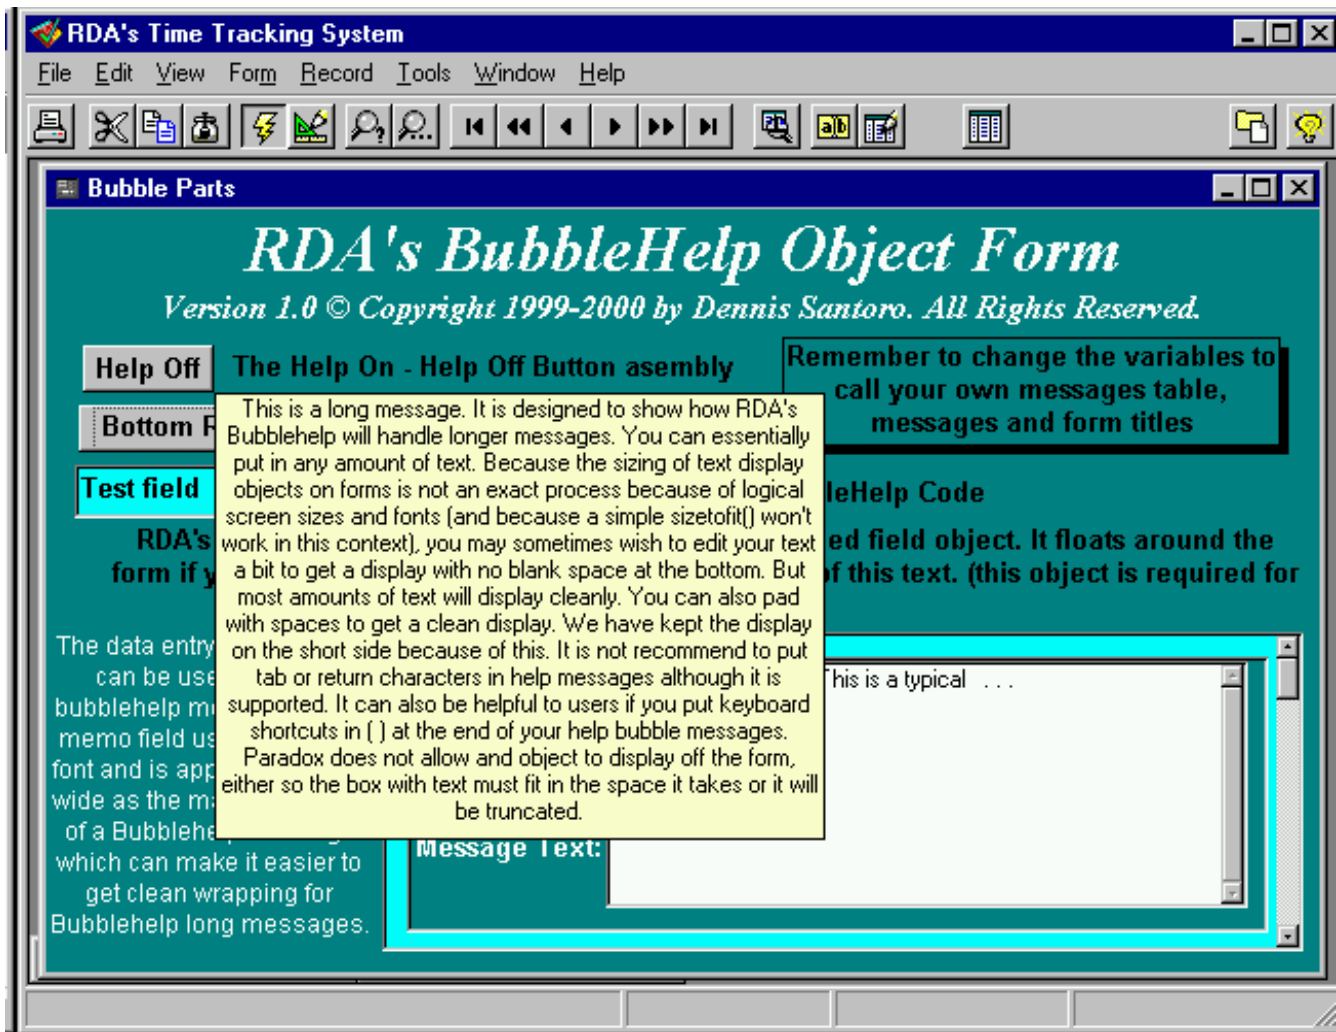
RDA's Time Tracking System

File Edit View Form Record Tools Window Help

Bubble Parts

RDA's BubbleHelp Object Form

Version 1.0 © Copyright 1999-2000 by Dennis Santoro. All Rights Reserved.

Help Off

The Help On - Help Off Button asembly

Remember to change the variables to call your own messages table, messages and form titles

Bottom R

Test field

This is a long message. It is designed to show how RDA's Bubblehelp will handle longer messages. You can essentially put in any amount of text. Because the sizing of text display objects on forms is not an exact process because of logical screen sizes and fonts (and because a simple sizetofit() won't work in this context), you may sometimes wish to edit your text a bit to get a display with no blank space at the bottom. But most amounts of text will display cleanly. You can also pad with spaces to get a clean display. We have kept the display on the short side because of this. It is not recommend to put tab or return characters in help messages although it is supported. It can also be helpful to users if you put keyboard shortcuts in ( ) at the end of your help bubble messages. Paradox does not allow and object to display off the form, either so the box with text must fit in the space it takes or it will be truncated.

leHelp Code

RDA's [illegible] ed field object. It floats around the form if y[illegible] f this text. (this object is required for

The data entry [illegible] can be use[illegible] bubblehelp m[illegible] memo field us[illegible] font and is app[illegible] wide as the m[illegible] of a Bubblehe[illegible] which can make it easier to get clean wrapping for Bubblehelp long messages.

This is a typical . . .

Message Text: